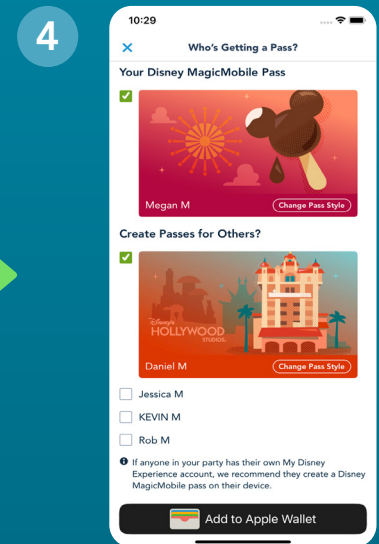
4

10:29

×

Who's Getting a Pass?

Your Disney MagicMobile Pass

Megan M

Change Pass Style

Create Passes for Others?

Disney's HOLLYWOOD STUDIOS

Daniel M

Change Pass Style

Jessica M

KEVIN M

Rob M

If anyone in your party has their own My Disney Experience account, we recommend they create a Disney MagicMobile pass on their device.

Add to Apple Wallet